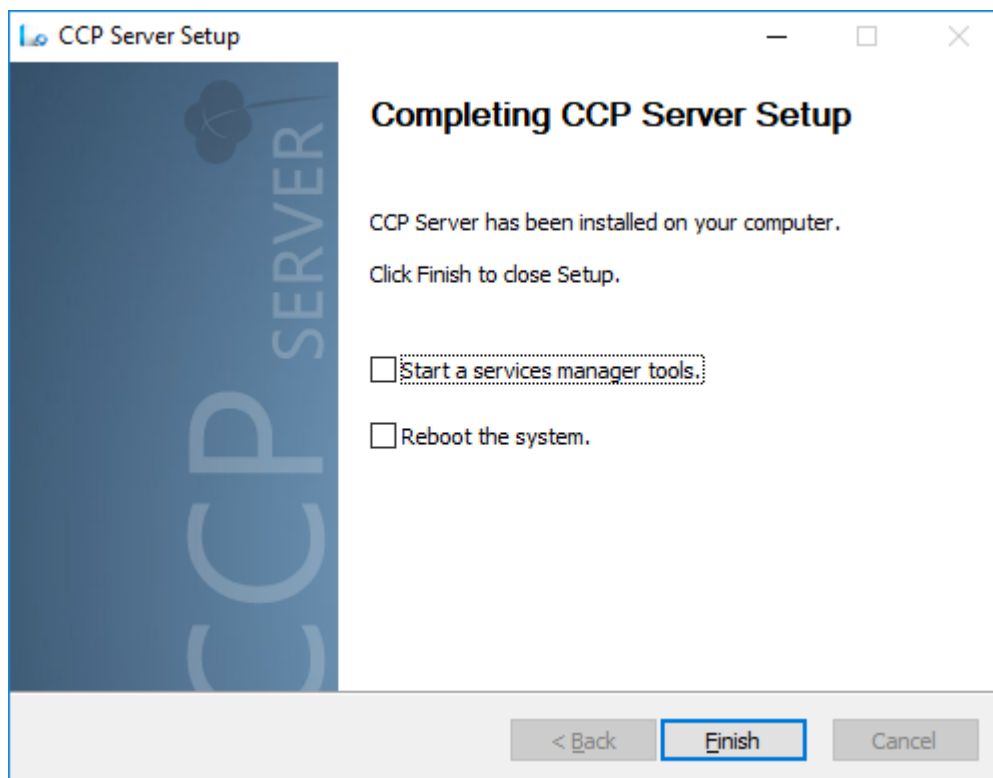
CCP Server Setup

CCP SERVER

Completing CCP Server Setup

CCP Server has been installed on your computer.

Click Finish to close Setup.

Start a services manager tools.

Reboot the system.

< Back

Finish

Cancel